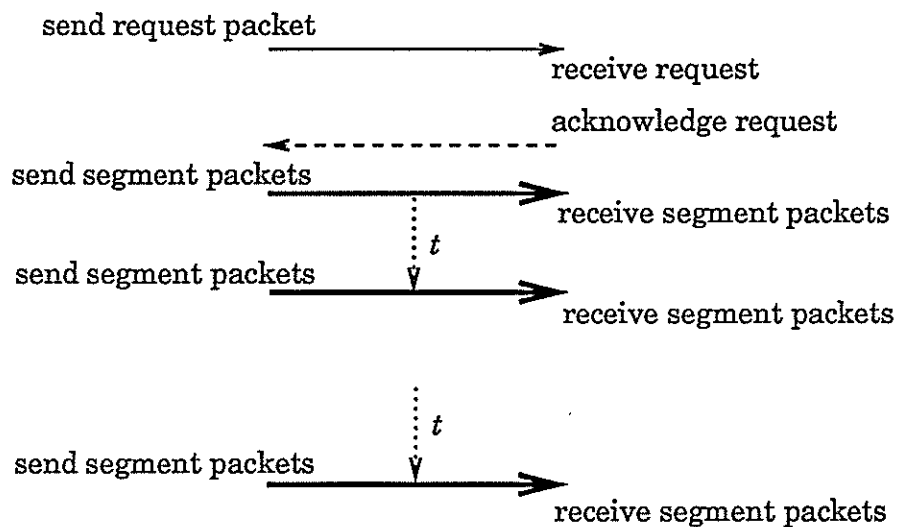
send request packet

receive request

acknowledge request

send segment packets

receive segment packets

$t$

send segment packets

receive segment packets

$t$

send segment packets

receive segment packets